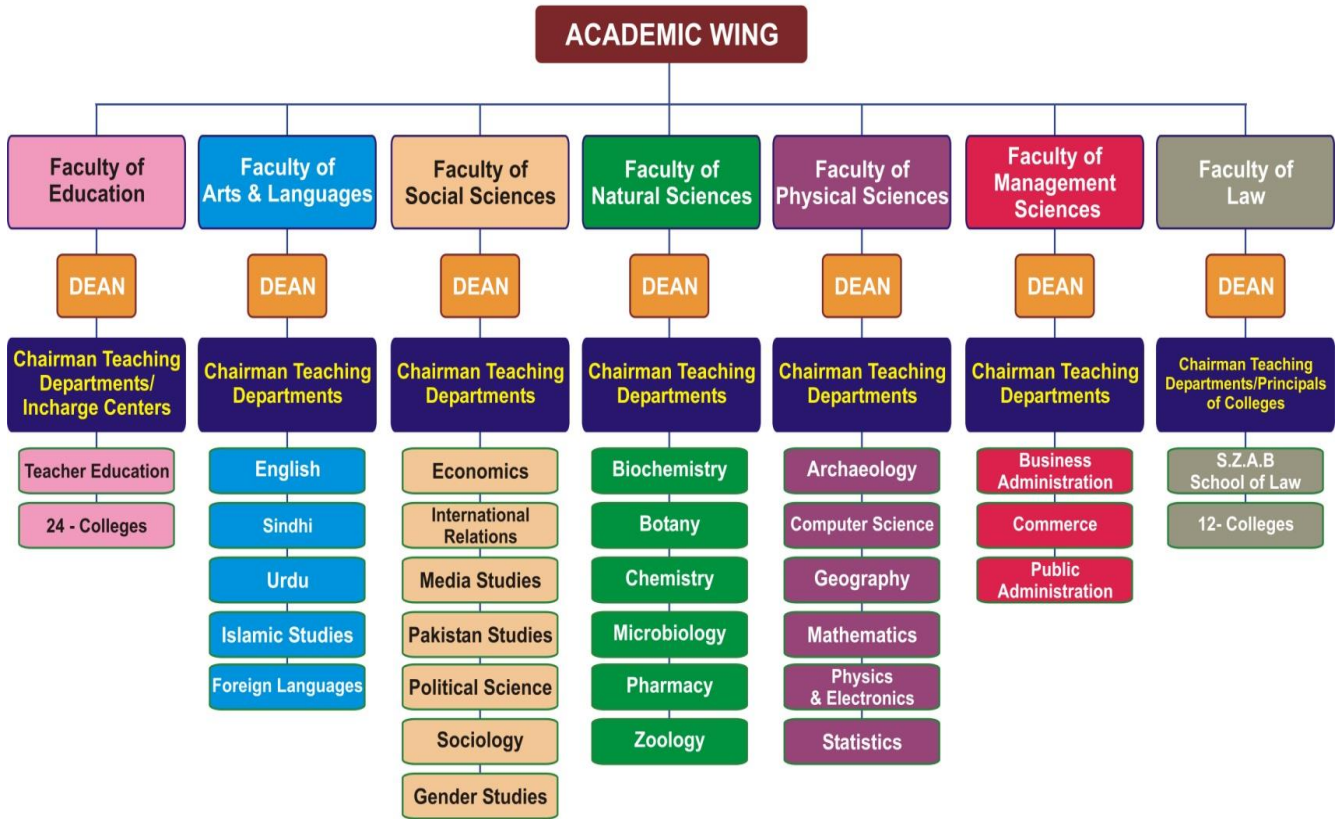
ACADEMIC WING

Faculty of Education

DEAN

Chairman Teaching Departments/ Incharge Centers

Teacher Education

24 - Colleges

Faculty of Arts & Languages

DEAN

Chairman Teaching Departments

English

Sindhi

Urdu

Islamic Studies

Foreign Languages

Faculty of Social Sciences

DEAN

Chairman Teaching Departments

Economics

International Relations

Media Studies

Pakistan Studies

Political Science

Sociology

Gender Studies

Faculty of Natural Sciences

DEAN

Chairman Teaching Departments

Biochemistry

Botany

Chemistry

Microbiology

Pharmacy

Zoology

Faculty of Physical Sciences

DEAN

Chairman Teaching Departments

Archaeology

Computer Science

Geography

Mathematics

Physics & Electronics

Statistics

Faculty of Management Sciences

DEAN

Chairman Teaching Departments

Business Administration

Commerce

Public Administration

Faculty of Law

DEAN

Chairman Teaching Departments/Principals of Colleges

S.Z.A.B School of Law

12- Colleges